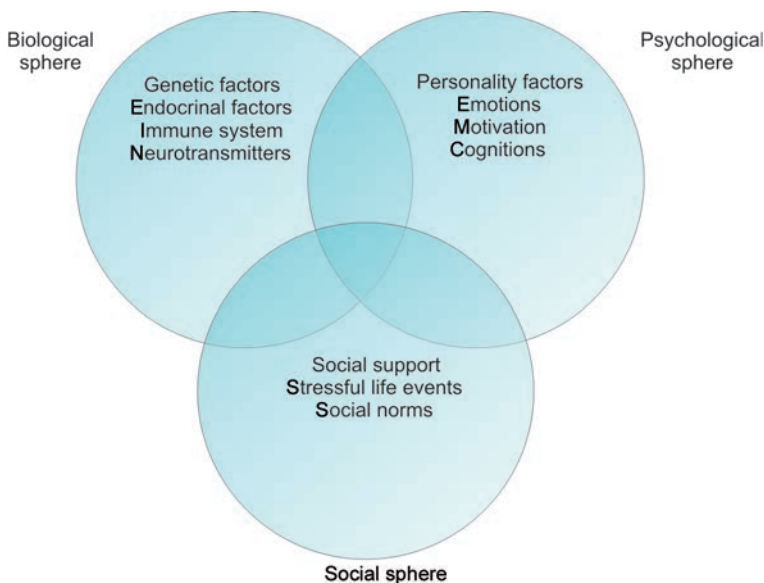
Biological sphere

Psychological sphere

Genetic factors
Endocrinal factors
Immune system
Neurotransmitters

Personality factors
Emotions
Motivation
Cognitions

Social support
Stressful life events
Social norms

Social sphere